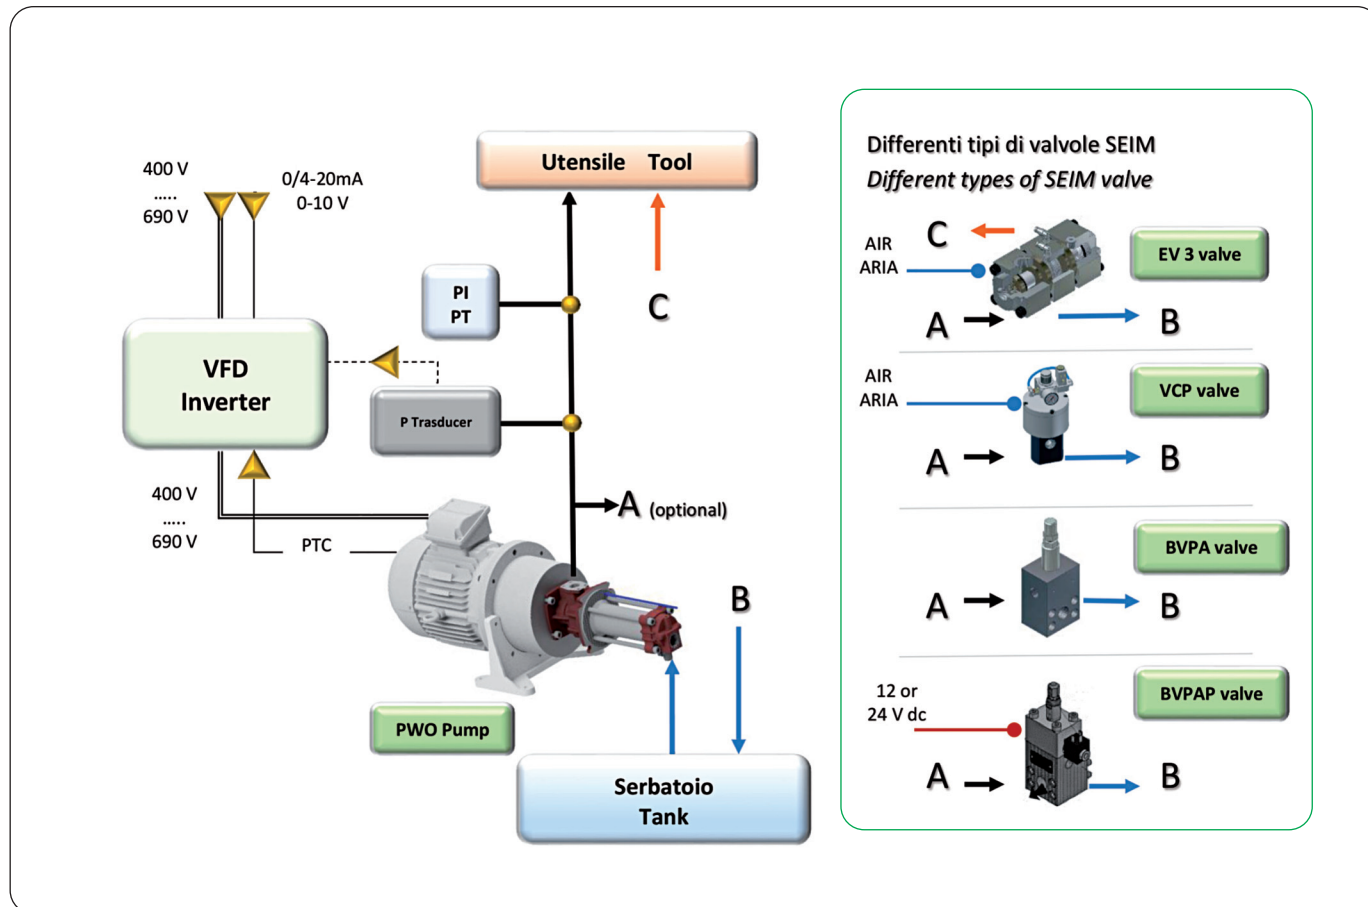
400 V
.....
690 V

0/4-20mA
0-10 V

Utensile Tool

PI
PT

C

VFD
Inverter

P Trasducer

400 V
.....
690 V

PTC

A (optional)

B

PWO Pump

Serbatoio
Tank

Differenti tipi di valvole SEIM
Different types of SEIM valve

AIR
ARIA

C

EV 3 valve

A

B

AIR
ARIA

VCP valve

A

B

BVPA valve

A

B

12 or
24 V dc

BVPAP valve

A

B